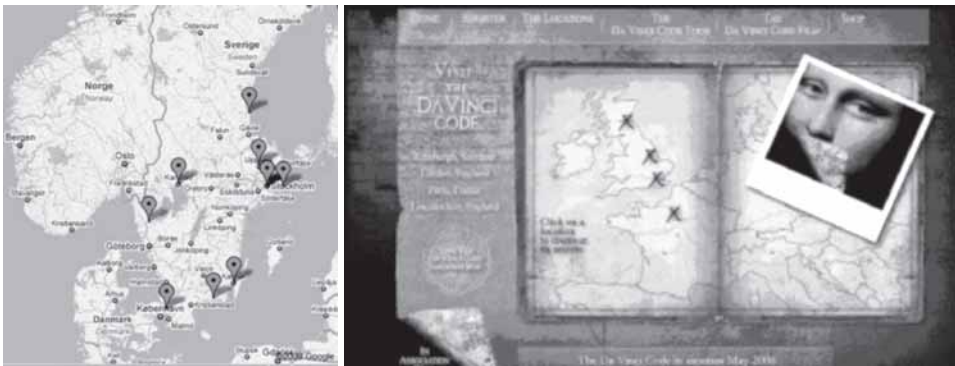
Sverige
Norge
Bergen
Oslo
Stockholm
Göteborg
Danmark
København
Google

Home
Register
The Locations
The Da Vinci Code Tour
The Da Vinci Code Film
Shop

Visit the Da Vinci Code

Edinburgh, Scotland
Lincoln, England
Paris, France
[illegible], England

Click on a location to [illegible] its secrets

In Association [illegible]

The Da Vinci Code in cinemas May 2006